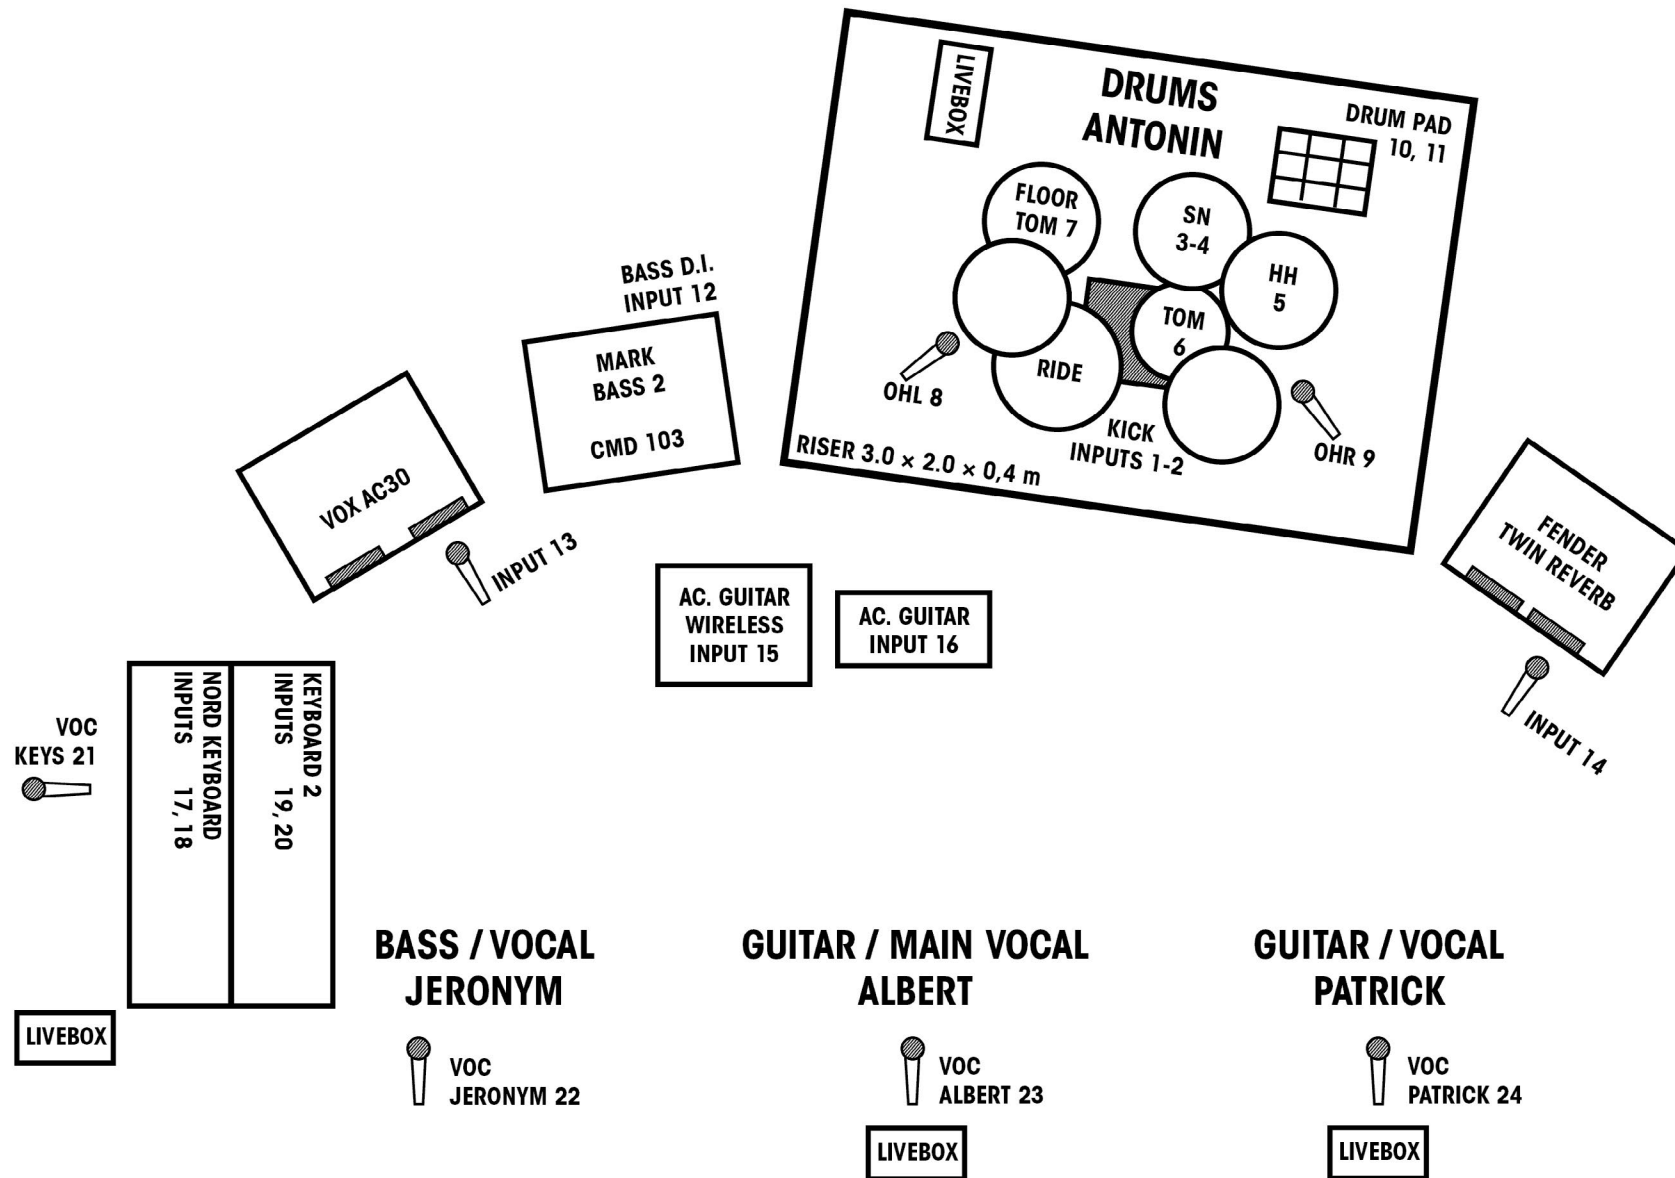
LIVEBOX

DRUMS
ANTONIN

DRUM PAD
10, 11

FLOOR
TOM 7

SN
3-4

HH
5

TOM
6

RIDE

OHL 8

KICK
INPUTS 1-2

OHR 9

RISER 3.0 × 2.0 × 0,4 m

BASS D.I.
INPUT 12

MARK
BASS 2

CMD 103

VOX AC30

INPUT 13

AC. GUITAR
WIRELESS
INPUT 15

AC. GUITAR
INPUT 16

FENDER
TWIN REVERB

INPUT 14

VOC
KEYS 21

NORD KEYBOARD
INPUTS 17, 18

KEYBOARD 2
INPUTS 19, 20

LIVEBOX

BASS / VOCAL
JERONYM

VOC
JERONYM 22

GUITAR / MAIN VOCAL
ALBERT

VOC
ALBERT 23

LIVEBOX

GUITAR / VOCAL
PATRICK

VOC
PATRICK 24

LIVEBOX